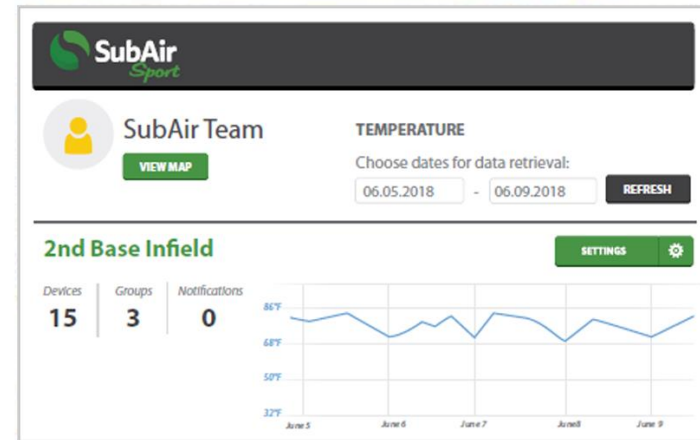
SubAir Sport

SubAir Team

VIEW MAP

TEMPERATURE

Choose dates for data retrieval:

06.05.2018 - 06.09.2018

REFRESH

2nd Base Infield

SETTINGS

| Devices | Groups | Notifications |
|---|---|---|
| 15 | 3 | 0 |

86°F

68°F

50°F

32°F

June 5 June 6 June 7 June 8 June 9